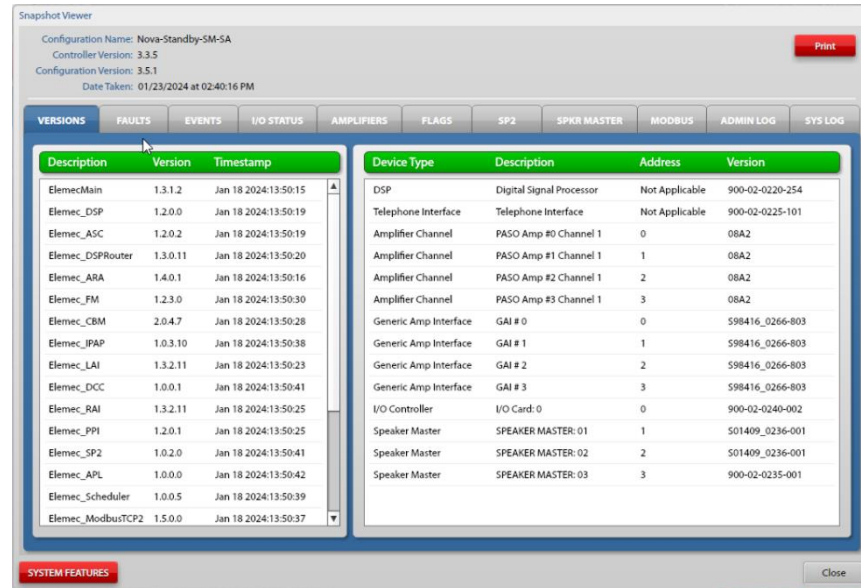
Snapshot Viewer

Configuration Name: Nova-Standby-SM-SA
Controller Version: 3.3.5
Configuration Version: 3.5.1
Date Taken: 01/23/2024 at 02:40:16 PM

Print

VERSIONS | FAULTS | EVENTS | I/O STATUS | AMPLIFIERS | FLAGS | SP2 | SPKR MASTER | MODBUS | ADMIN LOG | SYS LOG

| Description | Version | Timestamp |
|---|---|---|
| ElemecMain | 1.3.1.2 | Jan 18 2024:13:50:15 |
| Elemec_DSP | 1.2.0.0 | Jan 18 2024:13:50:19 |
| Elemec_ASC | 1.2.0.2 | Jan 18 2024:13:50:19 |
| Elemec_DSPRouter | 1.3.0.11 | Jan 18 2024:13:50:20 |
| Elemec_ARA | 1.4.0.1 | Jan 18 2024:13:50:16 |
| Elemec_FM | 1.2.3.0 | Jan 18 2024:13:50:30 |
| Elemec_CBM | 2.0.4.7 | Jan 18 2024:13:50:28 |
| Elemec_IPAP | 1.0.3.10 | Jan 18 2024:13:50:38 |
| Elemec_LAI | 1.3.2.11 | Jan 18 2024:13:50:23 |
| Elemec_DCC | 1.0.0.1 | Jan 18 2024:13:50:41 |
| Elemec_RAI | 1.3.2.11 | Jan 18 2024:13:50:25 |
| Elemec_PPI | 1.2.0.1 | Jan 18 2024:13:50:25 |
| Elemec_SP2 | 1.0.2.0 | Jan 18 2024:13:50:41 |
| Elemec_APL | 1.0.0.0 | Jan 18 2024:13:50:42 |
| Elemec_Scheduler | 1.0.0.5 | Jan 18 2024:13:50:39 |
| Elemec_ModbusTCP2 | 1.5.0.0 | Jan 18 2024:13:50:37 |

| Device Type | Description | Address | Version |
|---|---|---|---|
| DSP | Digital Signal Processor | Not Applicable | 900-02-0220-254 |
| Telephone Interface | Telephone Interface | Not Applicable | 900-02-0225-101 |
| Amplifier Channel | PASO Amp #0 Channel 1 | 0 | 08A2 |
| Amplifier Channel | PASO Amp #1 Channel 1 | 1 | 08A2 |
| Amplifier Channel | PASO Amp #2 Channel 1 | 2 | 08A2 |
| Amplifier Channel | PASO Amp #3 Channel 1 | 3 | 08A2 |
| Generic Amp Interface | GAI # 0 | 0 | S98416_0266-803 |
| Generic Amp Interface | GAI # 1 | 1 | S98416_0266-803 |
| Generic Amp Interface | GAI # 2 | 2 | S98416_0266-803 |
| Generic Amp Interface | GAI # 3 | 3 | S98416_0266-803 |
| I/O Controller | I/O Card: 0 | 0 | 900-02-0240-002 |
| Speaker Master | SPEAKER MASTER: 01 | 1 | S01409_0236-001 |
| Speaker Master | SPEAKER MASTER: 02 | 2 | S01409_0236-001 |
| Speaker Master | SPEAKER MASTER: 03 | 3 | 900-02-0235-001 |

SYSTEM FEATURES

Close